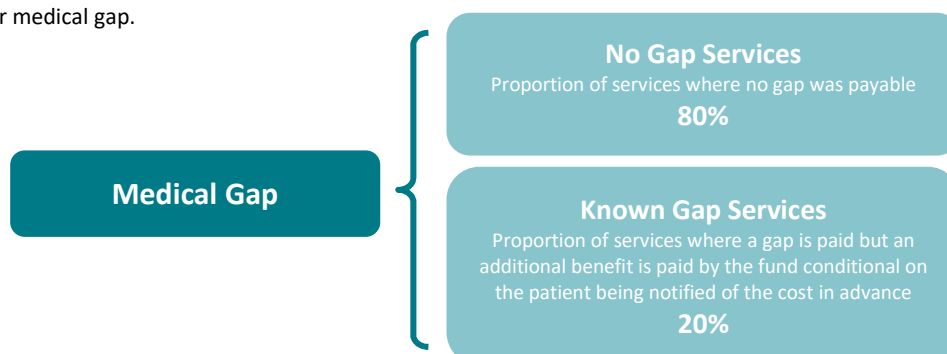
r medical gap.

Medical Gap

No Gap Services
Proportion of services where no gap was payable
80%

Known Gap Services
Proportion of services where a gap is paid but an additional benefit is paid by the fund conditional on the patient being notified of the cost in advance
20%